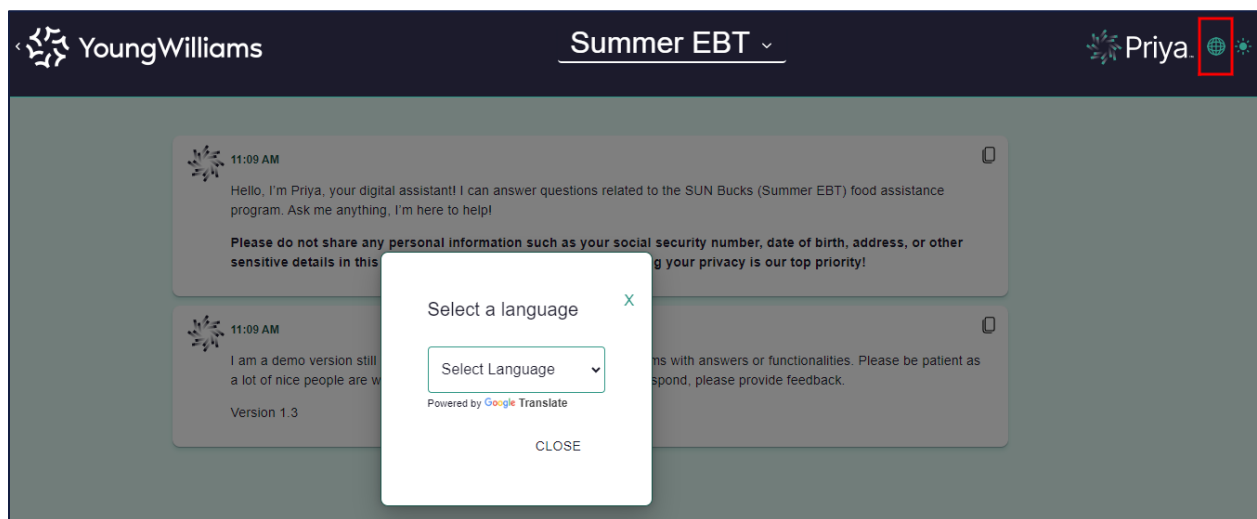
YoungWilliams

Summer EBT

Priya.

11:09 AM

Hello, I'm Priya, your digital assistant! I can answer questions related to the SUN Bucks (Summer EBT) food assistance program. Ask me anything, I'm here to help!

**Please do not share any personal information such as your social security number, date of birth, address, or other sensitive details in this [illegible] g your privacy is our top priority!**

11:09 AM

I am a demo version still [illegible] ms with answers or functionalities. Please be patient as a lot of nice people are w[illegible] spond, please provide feedback.

Version 1.3

Select a language

X

Select Language

Powered by Google Translate

CLOSE